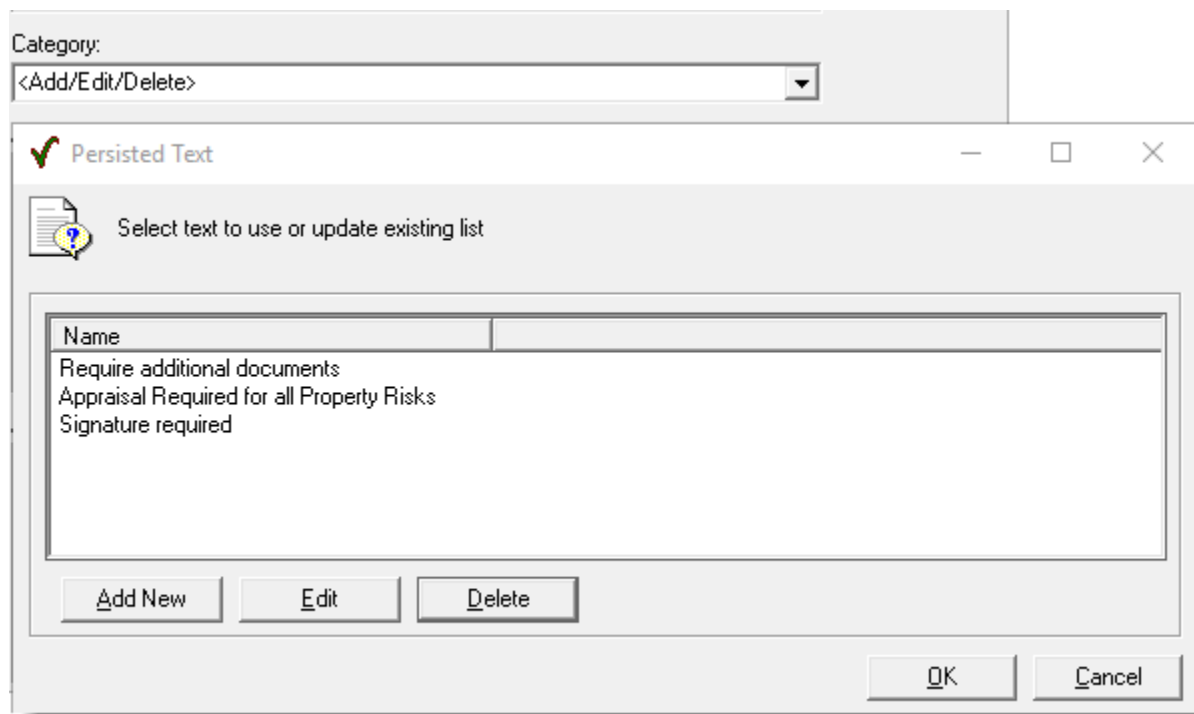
Category:
<Add/Edit/Delete>

Persisted Text

Select text to use or update existing list

| Name | |
|---|---|
| Require additional documents | |
| Appraisal Required for all Property Risks | |
| Signature required | |

Add New
Edit
Delete

OK
Cancel